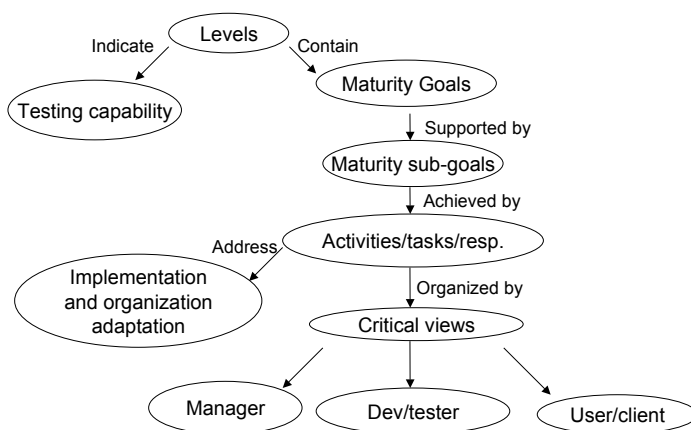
Levels

Indicate

Contain

Testing capability

Maturity Goals

Supported by

Maturity sub-goals

Achieved by

Address

Activities/tasks/resp.

Implementation and organization adaptation

Organized by

Critical views

Manager

Dev/tester

User/client